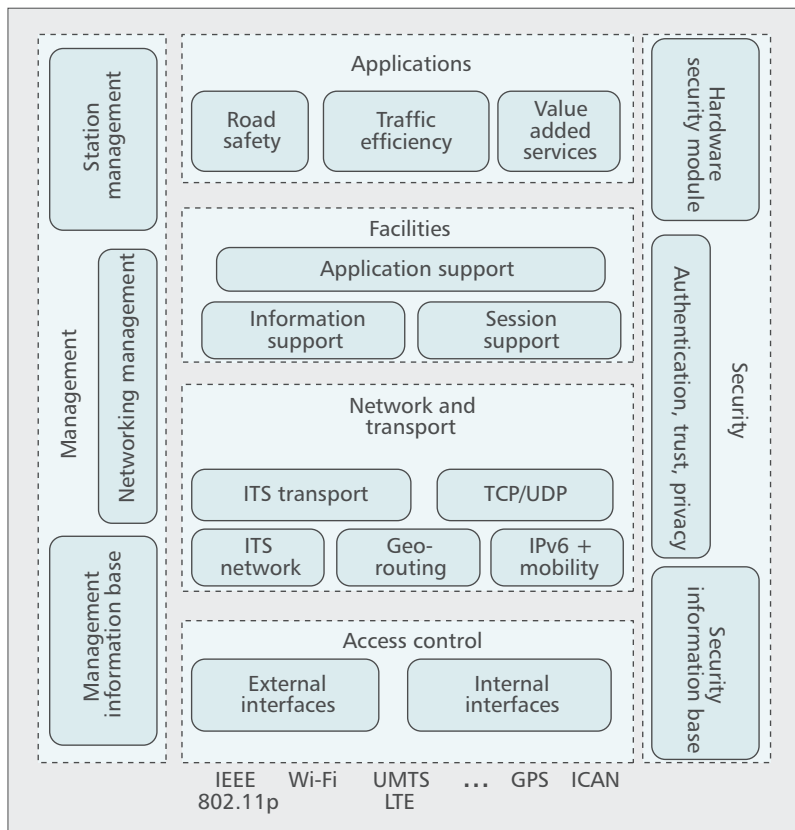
Management

Station management

Networking management

Management information base

Applications

Road safety

Traffic efficiency

Value added services

Facilities

Application support

Information support

Session support

Network and transport

ITS transport

TCP/UDP

ITS network

Geo-routing

IPv6 + mobility

Access control

External interfaces

Internal interfaces

Security

Hardware security module

Authentication, trust, privacy

Security information base

IEEE 802.11p Wi-Fi UMTS LTE ... GPS ICAN